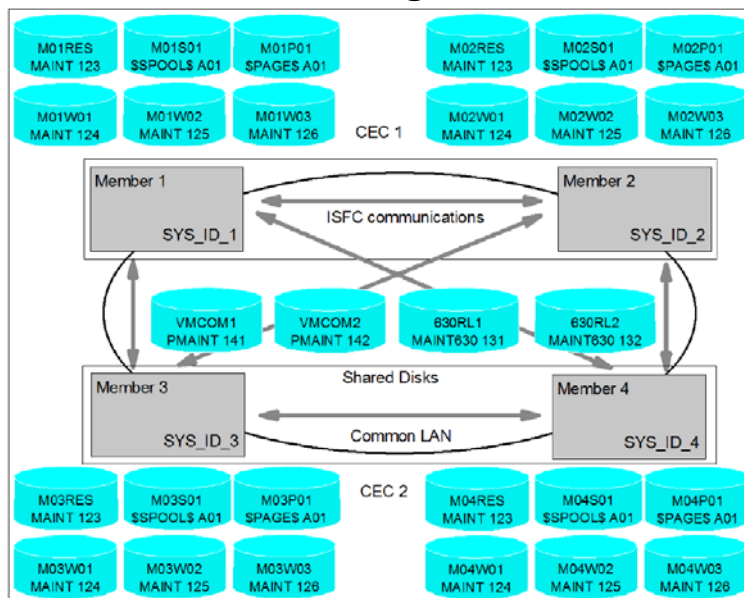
M01RES MAINT 123

M01S01 $SPOOL$ A01

M01P01 $PAGE$ A01

M02RES MAINT 123

M02S01 $SPOOL$ A01

M02P01 $PAGE$ A01

M01W01 MAINT 124

M01W02 MAINT 125

M01W03 MAINT 126

CEC 1

M02W01 MAINT 124

M02W02 MAINT 125

M02W03 MAINT 126

Member 1

SYS_ID_1

ISFC communications

Member 2

SYS_ID_2

VMCOM1 PMAINT 141

VMCOM2 PMAINT 142

630RL1 MAINT630 131

630RL2 MAINT630 132

Shared Disks

Member 3

SYS_ID_3

Common LAN

Member 4

SYS_ID_4

M03RES MAINT 123

M03S01 $SPOOL$ A01

M03P01 $PAGE$ A01

CEC 2

M04RES MAINT 123

M04S01 $SPOOL$ A01

M04P01 $PAGE$ A01

M03W01 MAINT 124

M03W02 MAINT 125

M03W03 MAINT 126

M04W01 MAINT 124

M04W02 MAINT 125

M04W03 MAINT 126